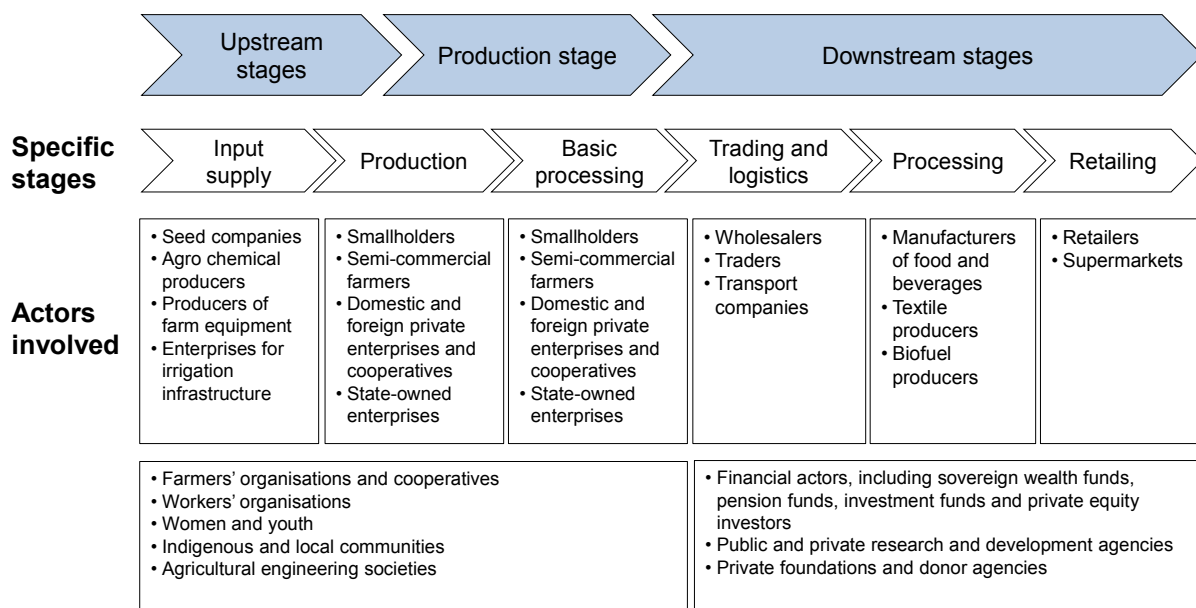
Upstream stages

Production stage

Downstream stages

Specific stages

Input supply

Production

Basic processing

Trading and logistics

Processing

Retailing

Actors involved

• Seed companies
• Agro chemical producers
• Producers of farm equipment
• Enterprises for irrigation infrastructure

• Smallholders
• Semi-commercial farmers
• Domestic and foreign private enterprises and cooperatives
• State-owned enterprises

• Smallholders
• Semi-commercial farmers
• Domestic and foreign private enterprises and cooperatives
• State-owned enterprises

• Wholesalers
• Traders
• Transport companies

• Manufacturers of food and beverages
• Textile producers
• Biofuel producers

• Retailers
• Supermarkets

• Farmers' organisations and cooperatives
• Workers' organisations
• Women and youth
• Indigenous and local communities
• Agricultural engineering societies

• Financial actors, including sovereign wealth funds, pension funds, investment funds and private equity investors
• Public and private research and development agencies
• Private foundations and donor agencies